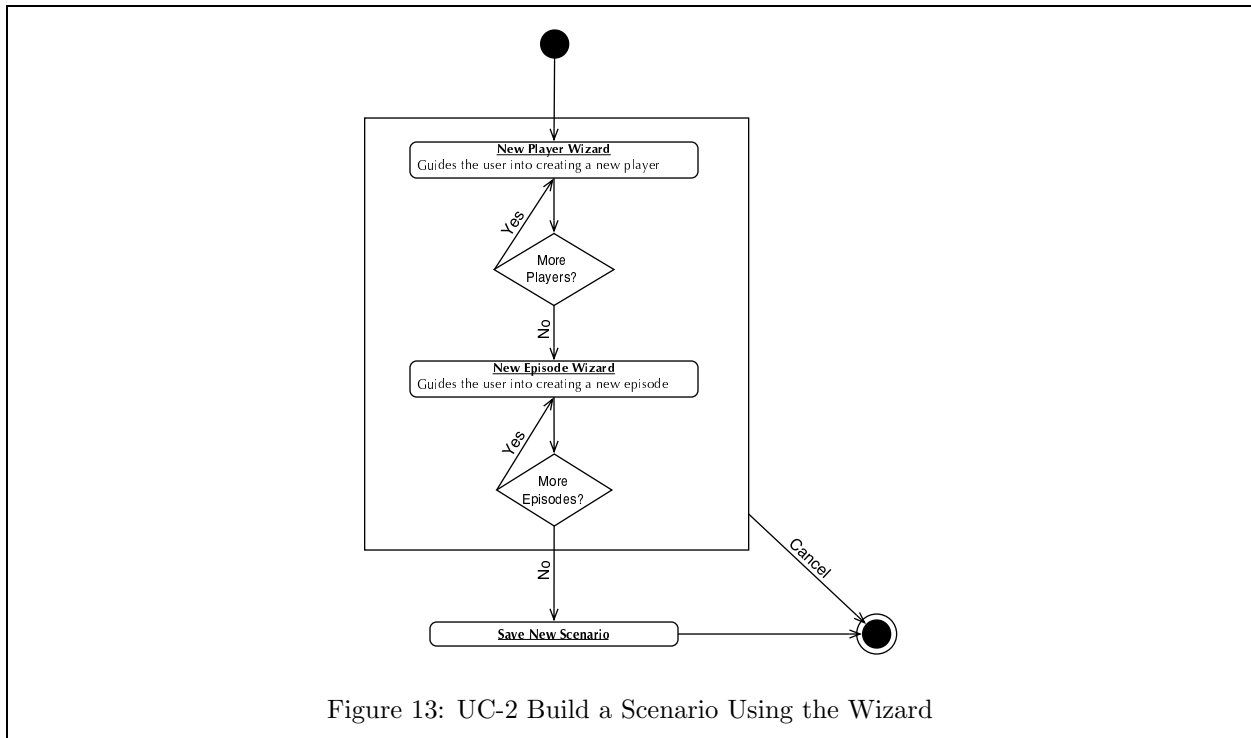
New Player Wizard
Guides the user into creating a new player

Yes

More Players?

No

New Episode Wizard
Guides the user into creating a new episode

Yes

More Episodes?

No

Cancel

Save New Scenario

Figure 13: UC-2 Build a Scenario Using the Wizard